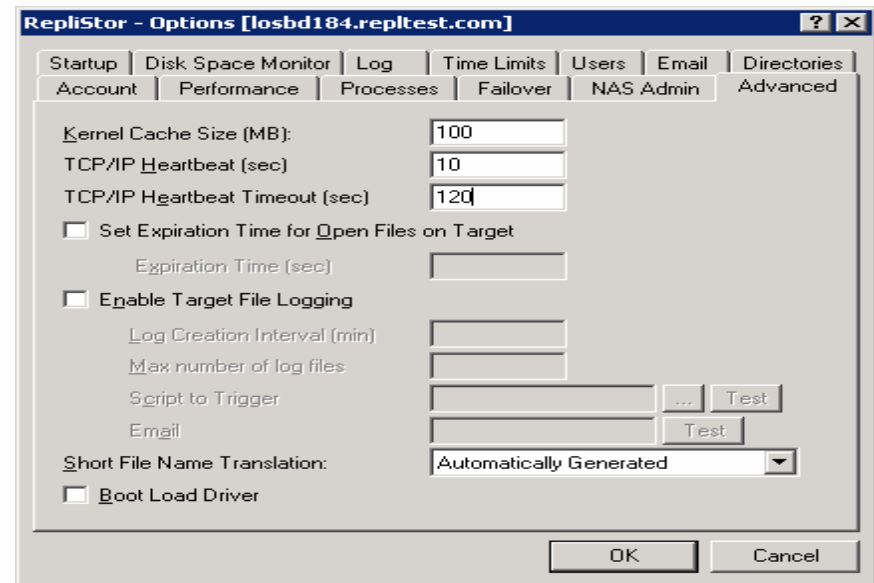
RepliStor - Options [losbd184.repltest.com]

? X

Startup | Disk Space Monitor | Log | Time Limits | Users | Email | Directories
Account | Performance | Processes | Failover | NAS Admin | Advanced

Kernel Cache Size (MB): 100

TCP/IP Heartbeat (sec) 10

TCP/IP Heartbeat Timeout (sec) 120

Set Expiration Time for Open Files on Target

Expiration Time (sec)

Enable Target File Logging

Log Creation Interval (min)

Max number of log files

Script to Trigger ... Test

Email Test

Short File Name Translation: Automatically Generated

Boot Load Driver

OK Cancel